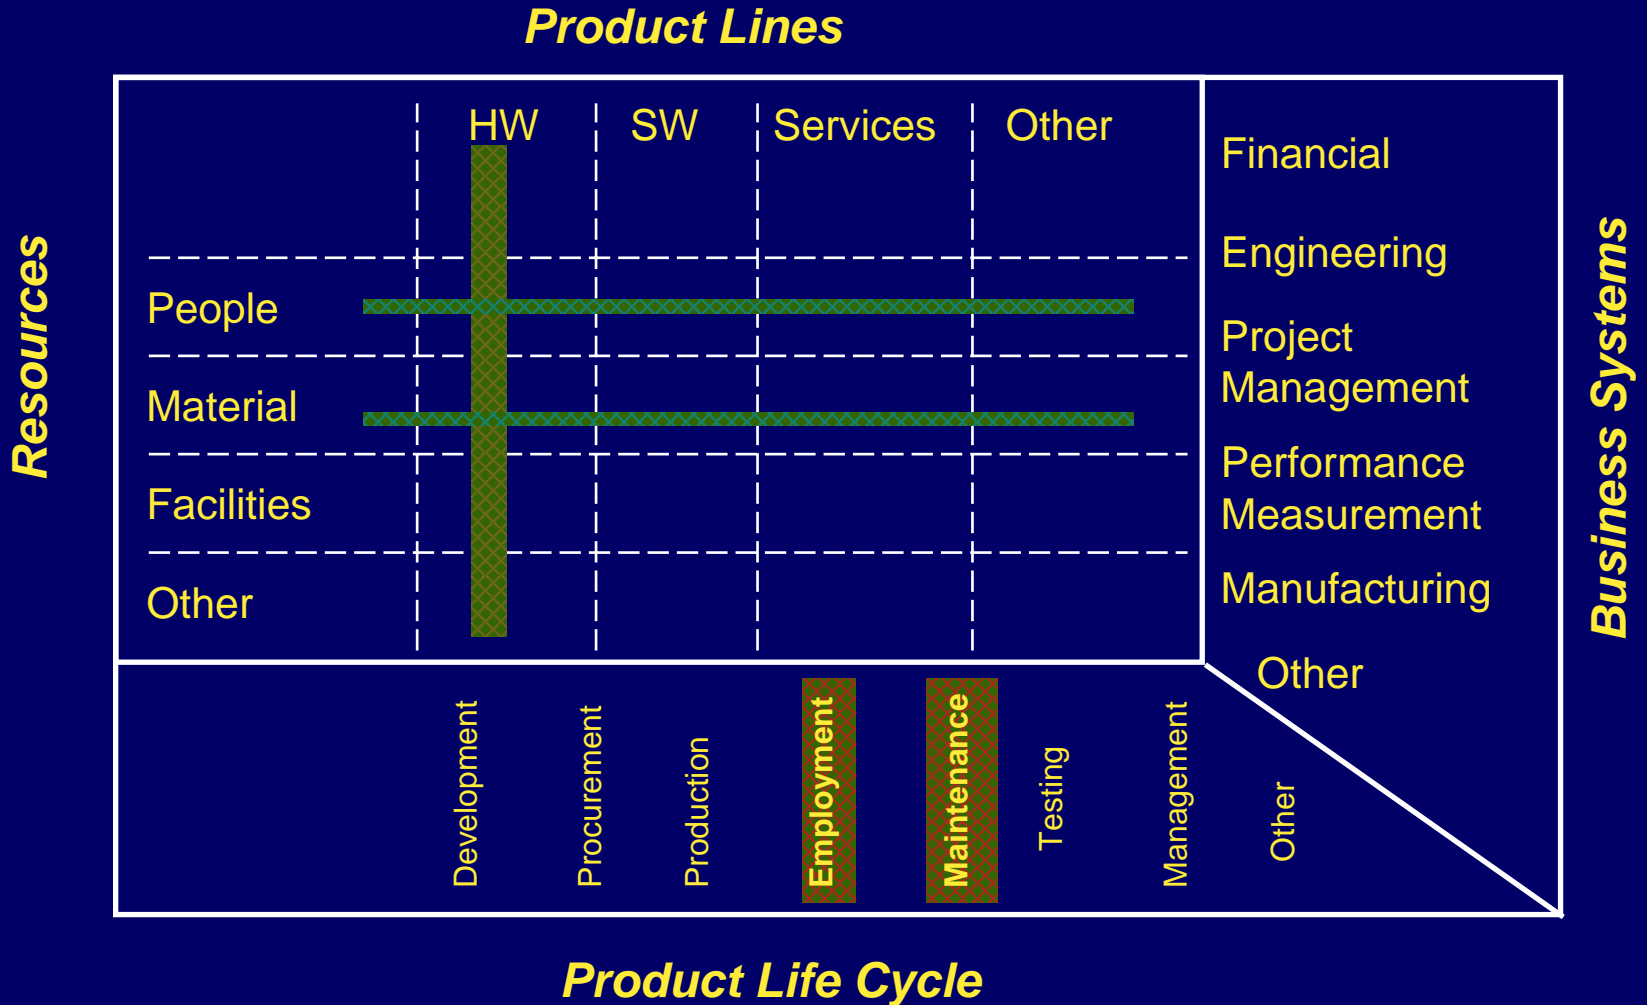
Product Lines

Resources

HW

SW

Services

Other

People

Material

Facilities

Other

Financial

Engineering

Project Management

Performance Measurement

Manufacturing

Other

Business Systems

Development

Procurement

Production

Employment

Maintenance

Testing

Management

Other

Product Life Cycle